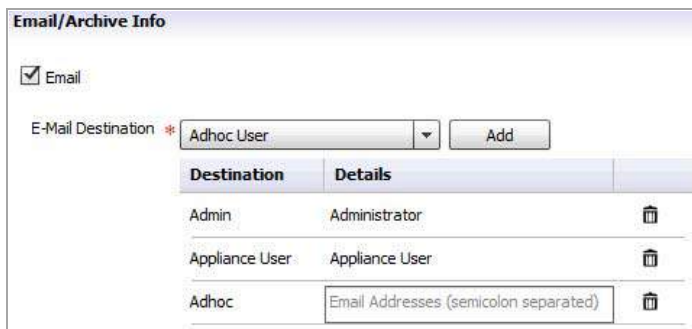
Email/Archive Info

☑ Email

E-Mail Destination * Adhoc User Add

| Destination | Details |
|---|---|
| Admin | Administrator |
| Appliance User | Appliance User |
| Adhoc | Email Addresses (semicolon separated) |